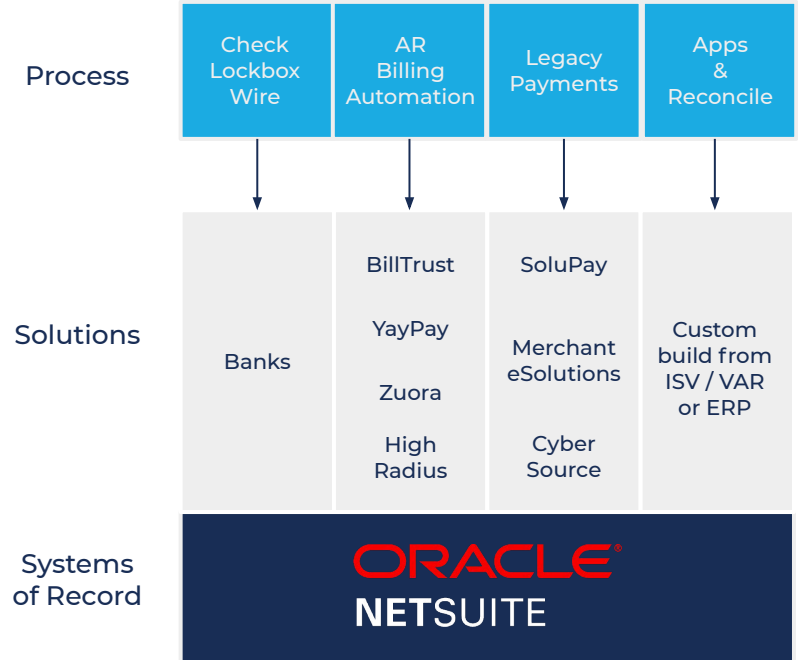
Process

Check Lockbox Wire

AR Billing Automation

Legacy Payments

Apps & Reconcile

Solutions

Banks

BillTrust

YayPay

Zuora

High Radius

SoluPay

Merchant eSolutions

Cyber Source

Custom build from ISV / VAR or ERP

Systems of Record

ORACLE®
NETSUITE